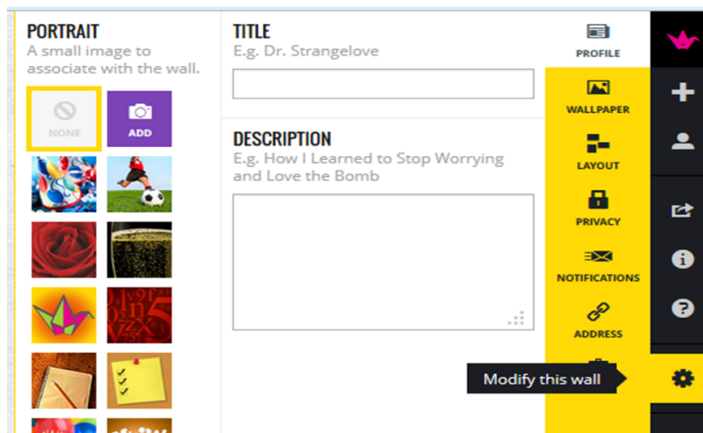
PORTRAIT
A small image to associate with the wall.

NONE
ADD

TITLE
E.g. Dr. Strangelove

DESCRIPTION
E.g. How I Learned to Stop Worrying and Love the Bomb

PROFILE
WALLPAPER
LAYOUT
PRIVACY
NOTIFICATIONS
ADDRESS

Modify this wall